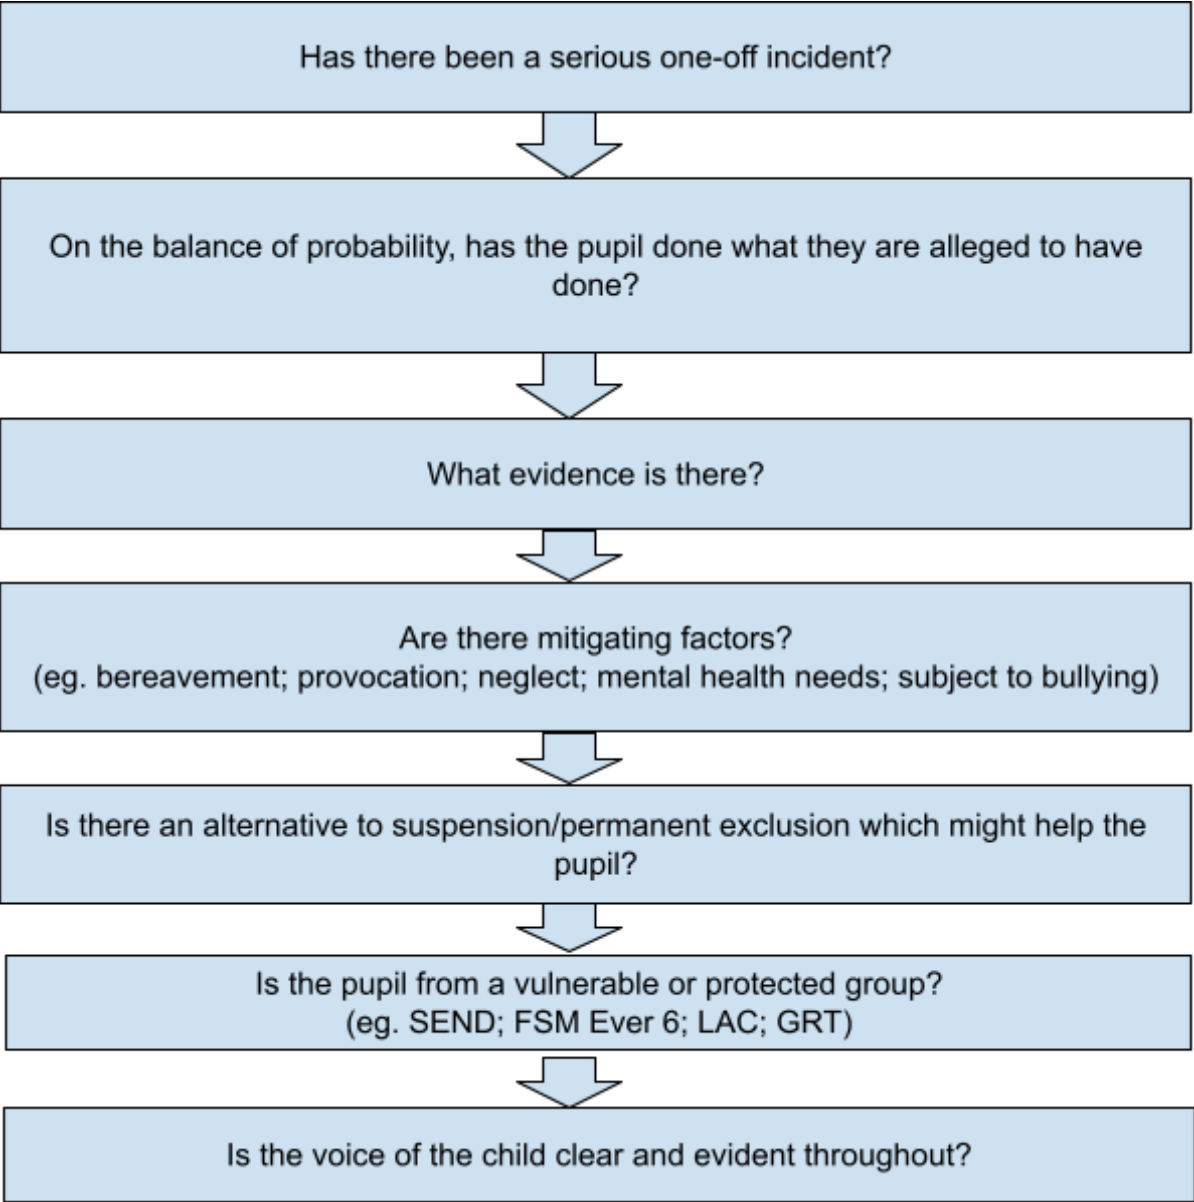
Has there been a serious one-off incident?

On the balance of probability, has the pupil done what they are alleged to have done?

What evidence is there?

Are there mitigating factors?
(eg. bereavement; provocation; neglect; mental health needs; subject to bullying)

Is there an alternative to suspension/permanent exclusion which might help the pupil?

Is the pupil from a vulnerable or protected group?
(eg. SEND; FSM Ever 6; LAC; GRT)

Is the voice of the child clear and evident throughout?